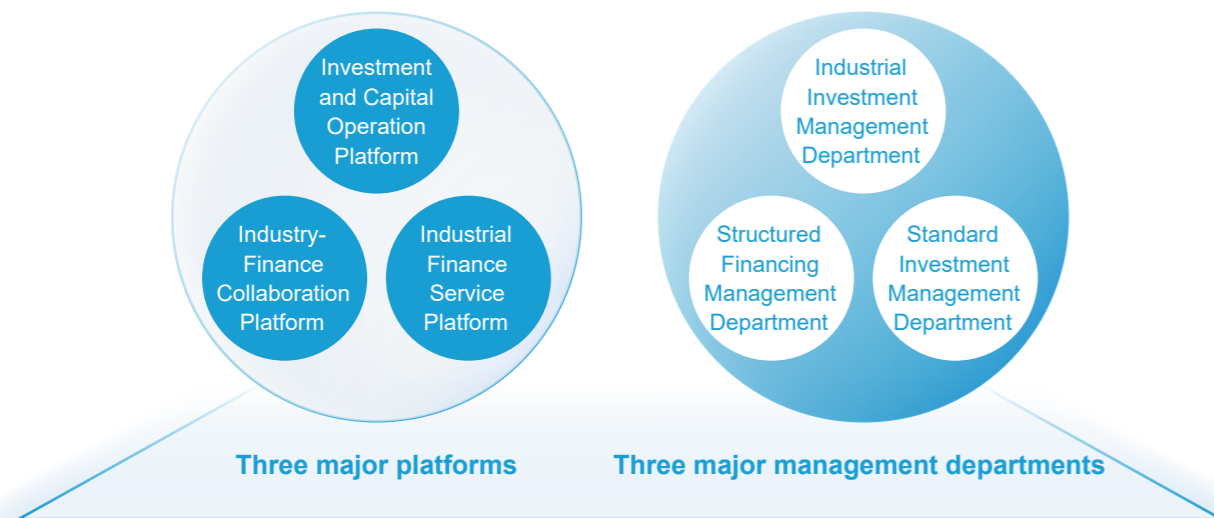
Investment and Capital Operation Platform

Industry-Finance Collaboration Platform

Industrial Finance Service Platform

Industrial Investment Management Department

Structured Financing Management Department

Standard Investment Management Department

Three major platforms

Three major management departments